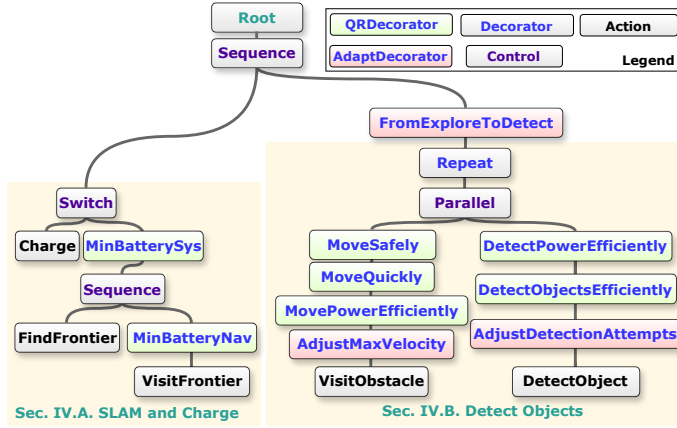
Root
Sequence

QRDecorator
Decorator
Action
AdaptDecorator
Control
Legend

FromExploreToDetect
Repeat
Parallel

Switch
Charge
MinBatterySys
Sequence
FindFrontier
MinBatteryNav
VisitFrontier

MoveSafely
MoveQuickly
MovePowerEfficiently
AdjustMaxVelocity
VisitObstacle

DetectPowerEfficiently
DetectObjectsEfficiently
AdjustDetectionAttempts
DetectObject

Sec. IV.A. SLAM and Charge
Sec. IV.B. Detect Objects